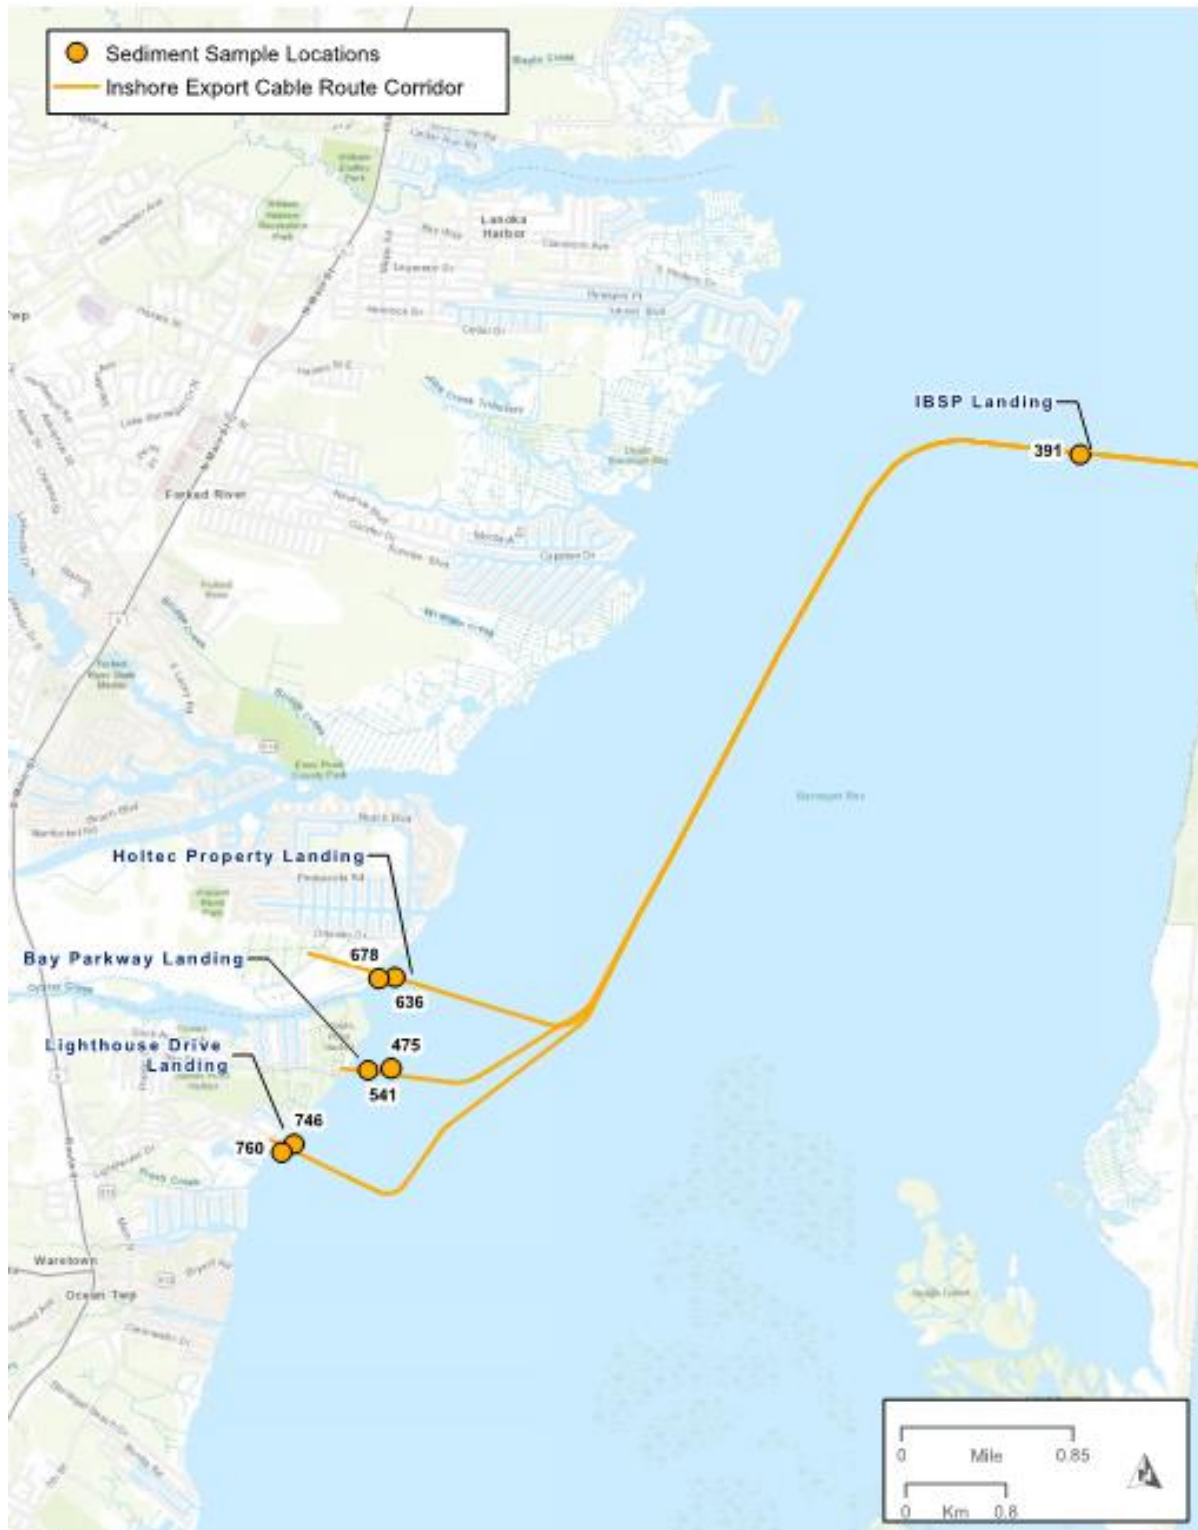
Sediment Sample Locations
Inshore Export Cable Route Corridor

Lanoka Harbor

Forked River

IBSP Landing
391

Barnegat Bay

Holtec Property Landing
678
636

Bay Parkway Landing
475
541

Lighthouse Drive Landing
746
760

Waretown
Ocean Twp

0 Mile 0.85
0 Km 0.8